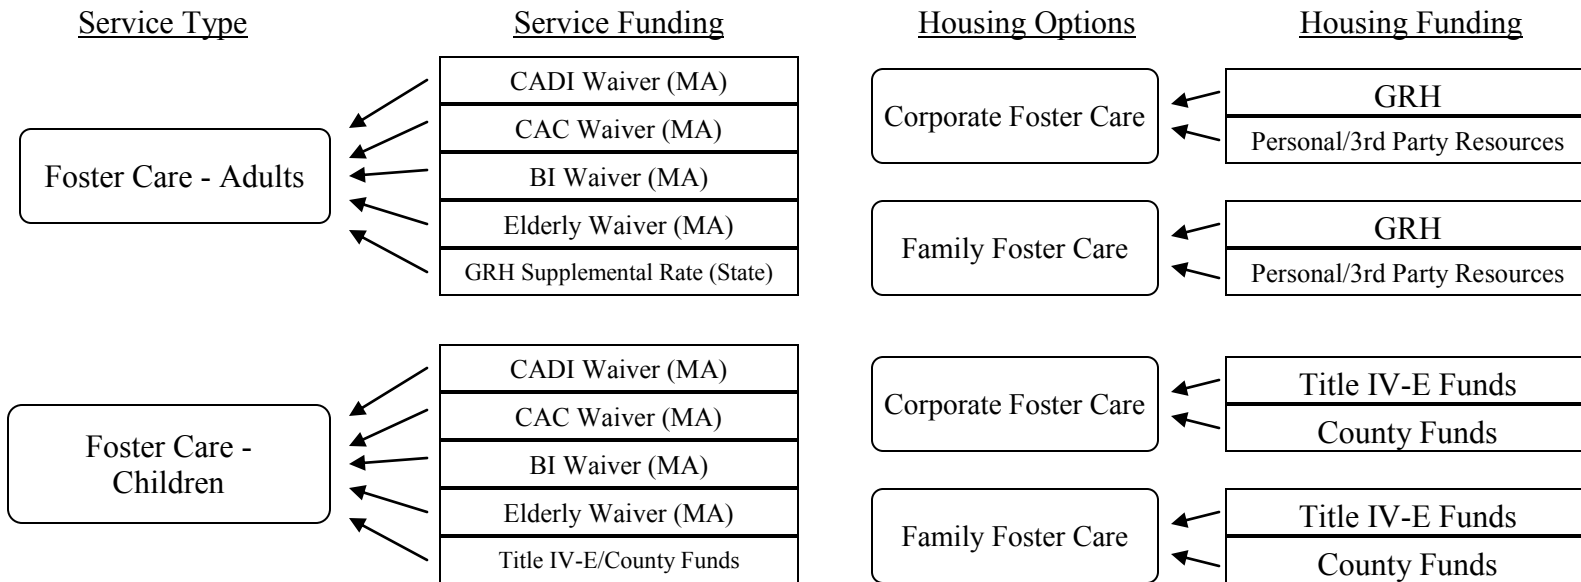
Service Type

Service Funding

Housing Options

Housing Funding

Foster Care - Adults

CADI Waiver (MA)

CAC Waiver (MA)

BI Waiver (MA)

Elderly Waiver (MA)

GRH Supplemental Rate (State)

Corporate Foster Care

GRH

Personal/3rd Party Resources

Family Foster Care

GRH

Personal/3rd Party Resources

Foster Care - Children

CADI Waiver (MA)

CAC Waiver (MA)

BI Waiver (MA)

Elderly Waiver (MA)

Title IV-E/County Funds

Corporate Foster Care

Title IV-E Funds

County Funds

Family Foster Care

Title IV-E Funds

County Funds